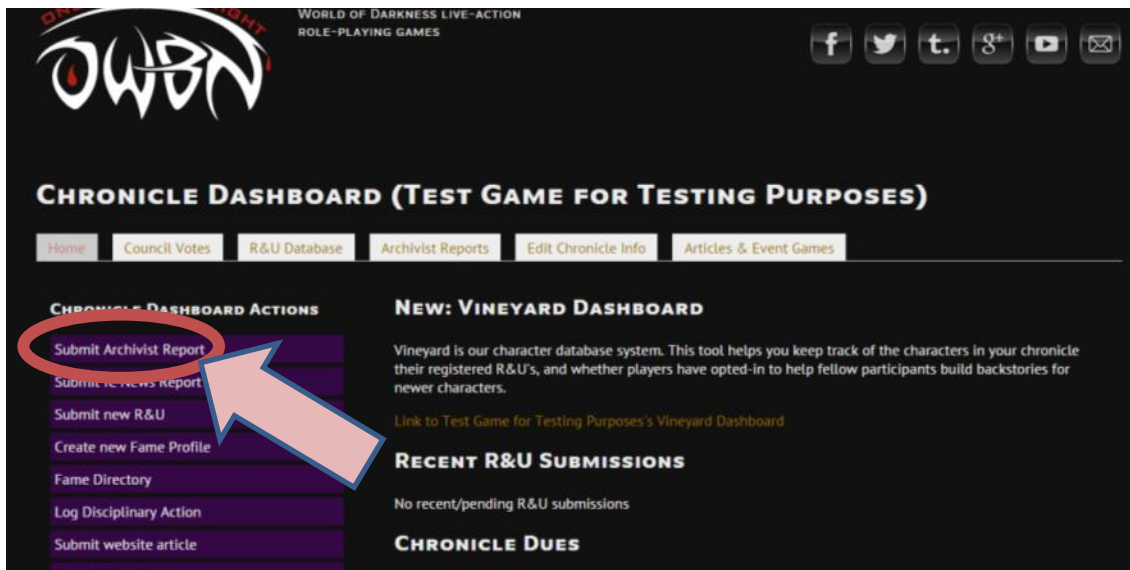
ONE WORLD BY NIGHT

OWBN

WORLD OF DARKNESS LIVE-ACTION ROLE-PLAYING GAMES

f t. 8+

CHRONICLE DASHBOARD (TEST GAME FOR TESTING PURPOSES)

Home | Council Votes | R&U Database | Archivist Reports | Edit Chronicle Info | Articles & Event Games

CHRONICLE DASHBOARD ACTIONS

Submit Archivist Report

Submit IC News Report

Submit new R&U

Create new Fame Profile

Fame Directory

Log Disciplinary Action

Submit website article

NEW: VINEYARD DASHBOARD

Vineyard is our character database system. This tool helps you keep track of the characters in your chronicle their registered R&U's, and whether players have opted-in to help fellow participants build backstories for newer characters.

Link to Test Game for Testing Purposes's Vineyard Dashboard

RECENT R&U SUBMISSIONS

No recent/pending R&U submissions

CHRONICLE DUES